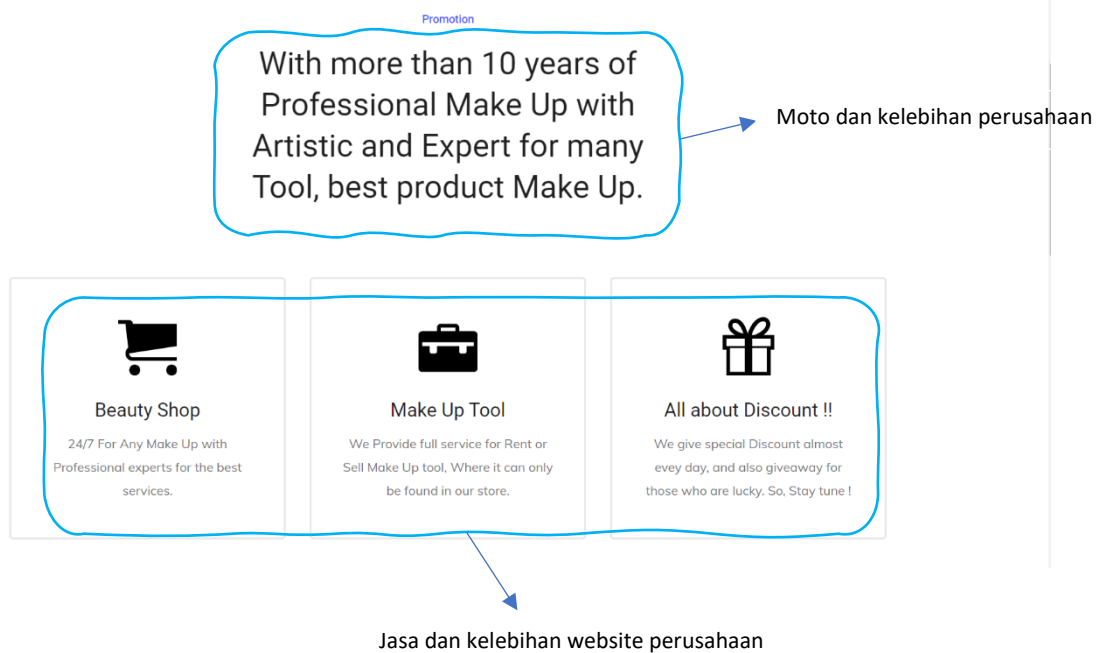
Promotion

With more than 10 years of Professional Make Up with Artistic and Expert for many Tool, best product Make Up.

Moto dan kelebihan perusahaan

Beauty Shop

24/7 For Any Make Up with Professional experts for the best services.

Make Up Tool

We Provide full service for Rent or Sell Make Up tool, Where it can only be found in our store.

All about Discount !!

We give special Discount almost evey day, and also giveaway for those who are lucky. So, Stay tune !

Jasa dan kelebihan website perusahaan